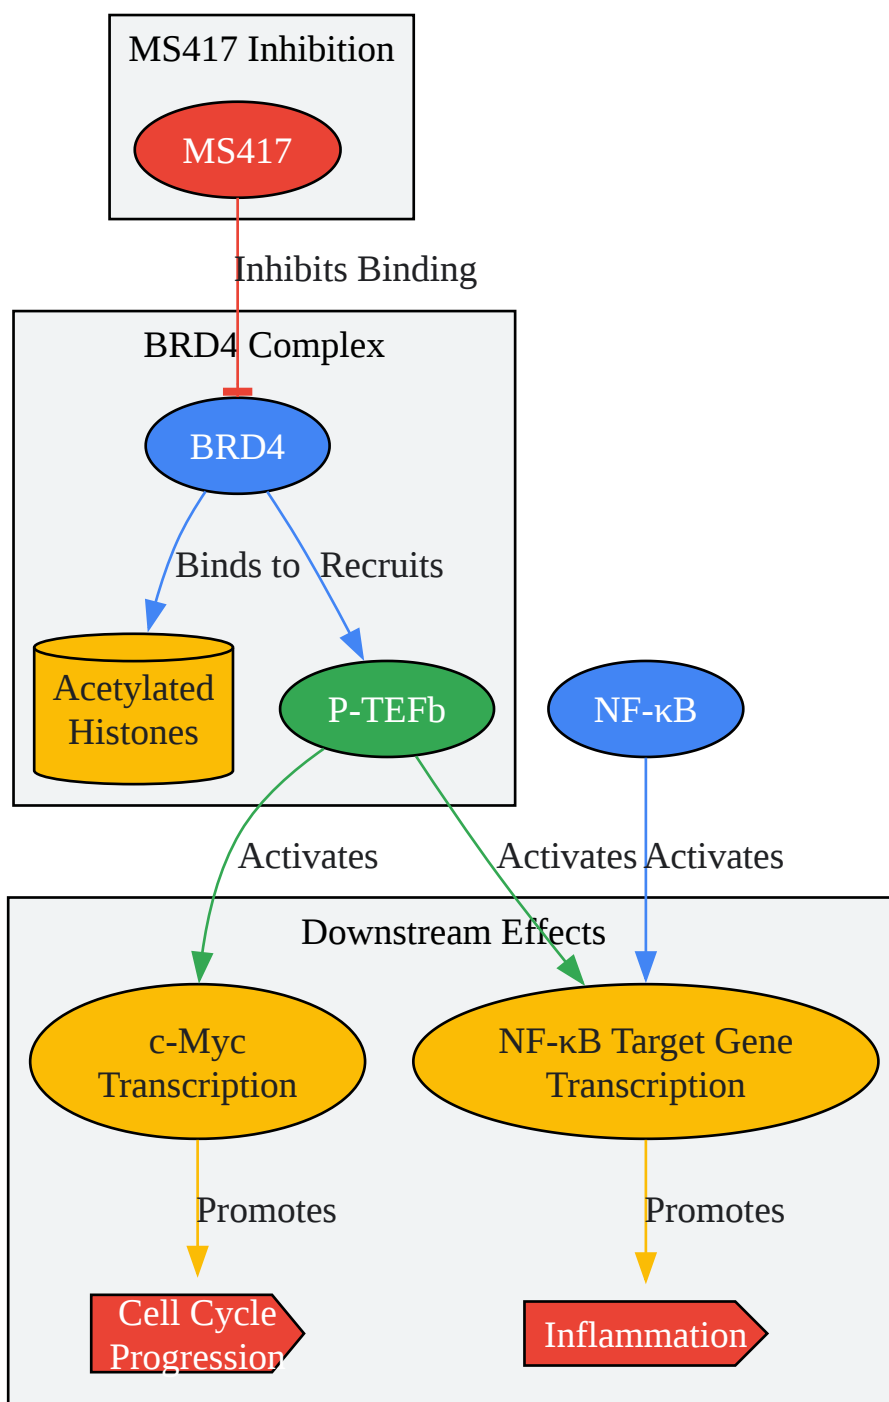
MS417 Inhibition

MS417

Inhibits Binding

BRD4 Complex

BRD4

Binds to

Recruits

Acetylated Histones

P-TEFb

NF-κB

Activates

Activates

Activates

Downstream Effects

c-Myc Transcription

NF-κB Target Gene Transcription

Promotes

Promotes

Cell Cycle Progression

Inflammation